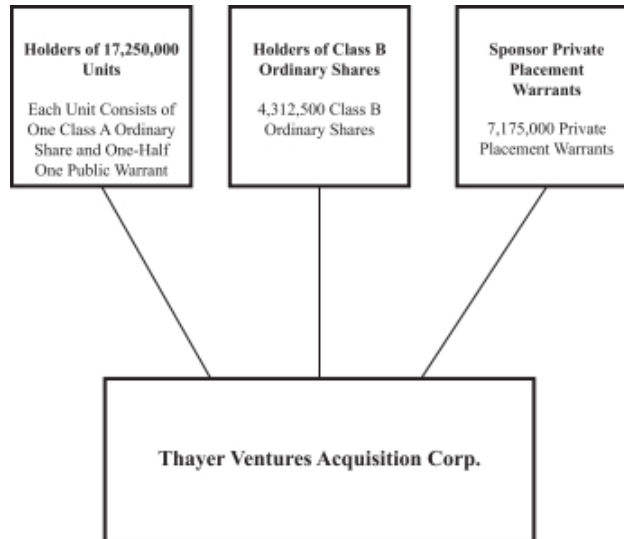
**Holders of 17,250,000 Units**

Each Unit Consists of One Class A Ordinary Share and One-Half One Public Warrant

**Holders of Class B Ordinary Shares**

4,312,500 Class B Ordinary Shares

**Sponsor Private Placement Warrants**

7,175,000 Private Placement Warrants

**Thayer Ventures Acquisition Corp.**